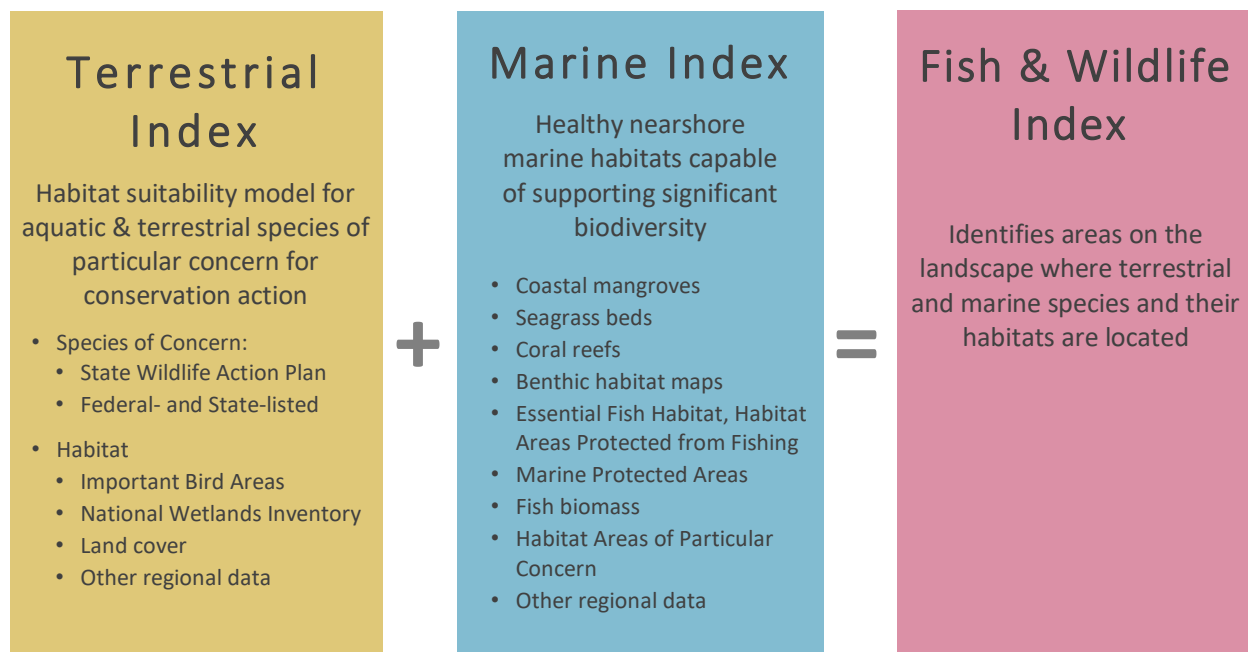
Terrestrial Index

Habitat suitability model for aquatic & terrestrial species of particular concern for conservation action

- Species of Concern:
  - State Wildlife Action Plan
  - Federal- and State-listed
- Habitat
  - Important Bird Areas
  - National Wetlands Inventory
  - Land cover
  - Other regional data

+

Marine Index

Healthy nearshore marine habitats capable of supporting significant biodiversity

- Coastal mangroves
- Seagrass beds
- Coral reefs
- Benthic habitat maps
- Essential Fish Habitat, Habitat Areas Protected from Fishing
- Marine Protected Areas
- Fish biomass
- Habitat Areas of Particular Concern
- Other regional data

=

Fish & Wildlife Index

Identifies areas on the landscape where terrestrial and marine species and their habitats are located